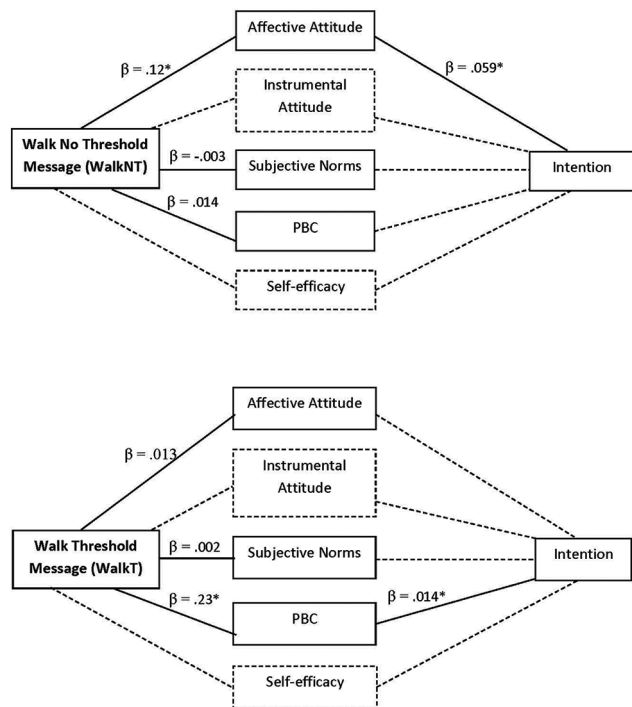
Affective Attitude

$\beta$ = .12*

$\beta$ = .059*

Instrumental Attitude

Walk No Threshold Message (WalkNT)

$\beta$ = -.003

Subjective Norms

Intention

$\beta$ = .014

PBC

Self-efficacy

Affective Attitude

$\beta$ = .013

Instrumental Attitude

Walk Threshold Message (WalkT)

$\beta$ = .002

Subjective Norms

Intention

$\beta$ = .23*

$\beta$ = .014*

PBC

Self-efficacy